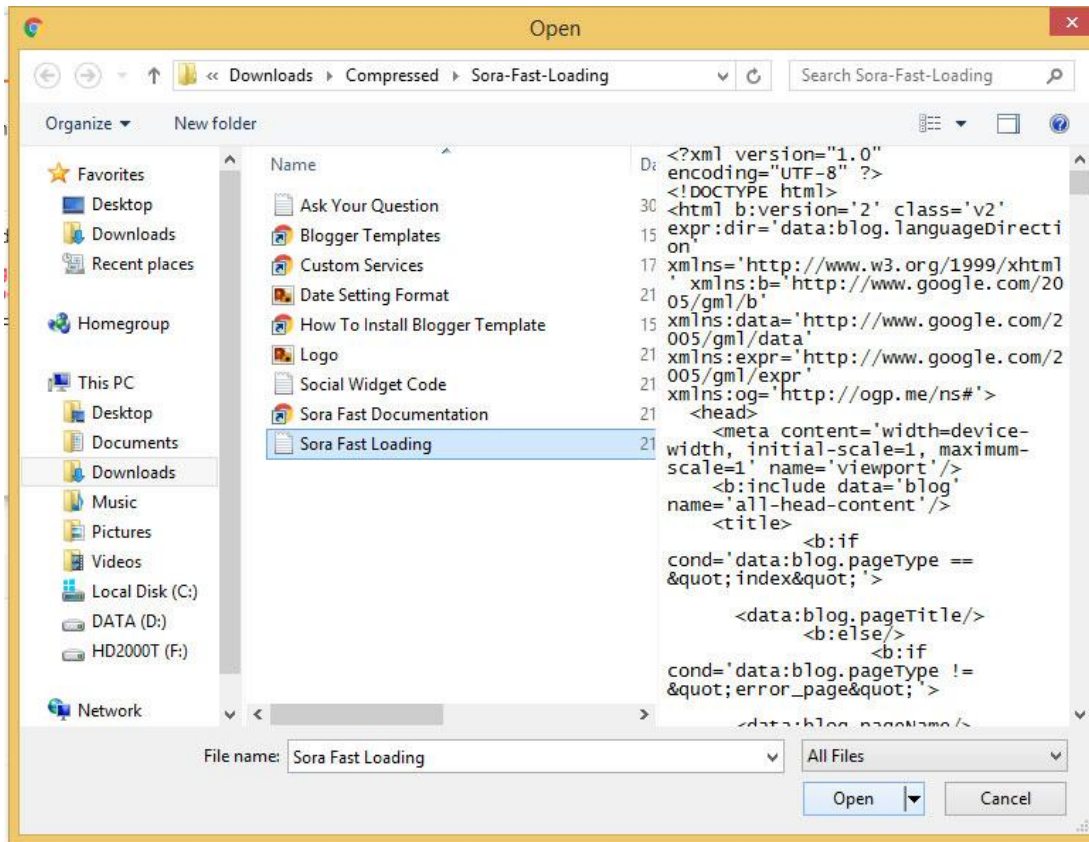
Open

« Downloads ▸ Compressed ▸ Sora-Fast-Loading

Search Sora-Fast-Loading

Organize ▾ New folder

Favorites
Desktop
Downloads
Recent places

Homegroup

This PC
Desktop
Documents
Downloads
Music
Pictures
Videos
Local Disk (C:)
DATA (D:)
HD2000T (F:)

Network

Name | Da
Ask Your Question | 30
Blogger Templates | 15
Custom Services | 17
Date Setting Format | 21
How To Install Blogger Template | 15
Logo | 21
Social Widget Code | 21
Sora Fast Documentation | 21
Sora Fast Loading | 21

<?xml version="1.0" encoding="UTF-8" ?>
<!DOCTYPE html>
<html b:version='2' class='v2' expr:dir='data:blog.languageDirection' xmlns='http://www.w3.org/1999/xhtml' xmlns:b='http://www.google.com/2005/gml/b' xmlns:data='http://www.google.com/2005/gml/data' xmlns:expr='http://www.google.com/2005/gml/expr' xmlns:og='http://ogp.me/ns#'>
<head>
<meta content='width=device-width, initial-scale=1, maximum-scale=1' name='viewport'/>
<b:include data='blog' name='all-head-content'/>
<title>
<b:if cond='data:blog.pageType == &quot;index&quot;'>

<data:blog.pageTitle/>
<b:else/>
<b:if cond='data:blog.pageType != &quot;error_page&quot;'>

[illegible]

File name: Sora Fast Loading

All Files

Open

Cancel